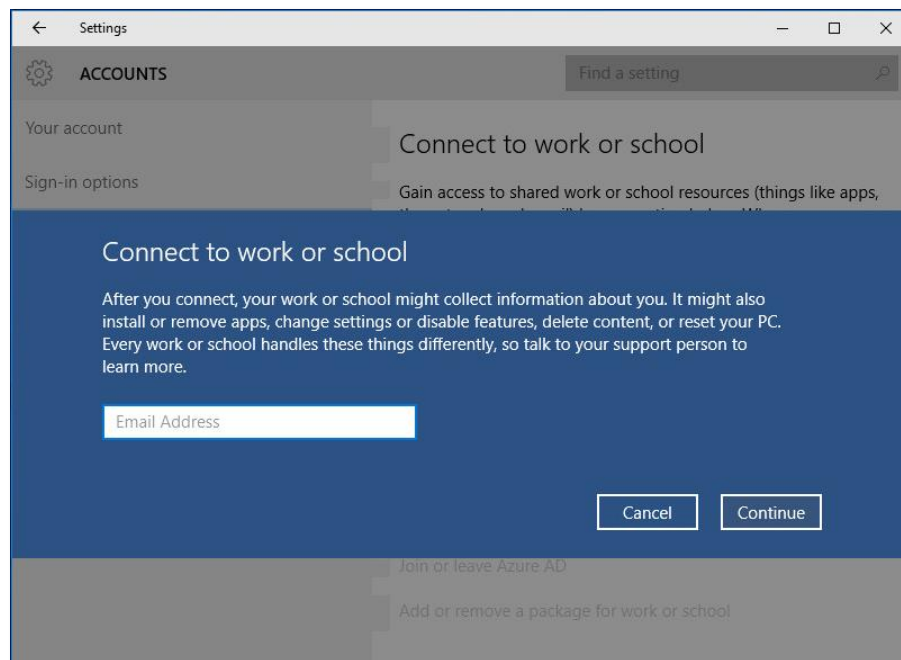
Settings

ACCOUNTS

Find a setting

Your account

Sign-in options

Connect to work or school

Gain access to shared work or school resources (things like apps, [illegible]

Connect to work or school

After you connect, your work or school might collect information about you. It might also install or remove apps, change settings or disable features, delete content, or reset your PC. Every work or school handles these things differently, so talk to your support person to learn more.

Email Address

Cancel

Continue

Join or leave Azure AD

Add or remove a package for work or school